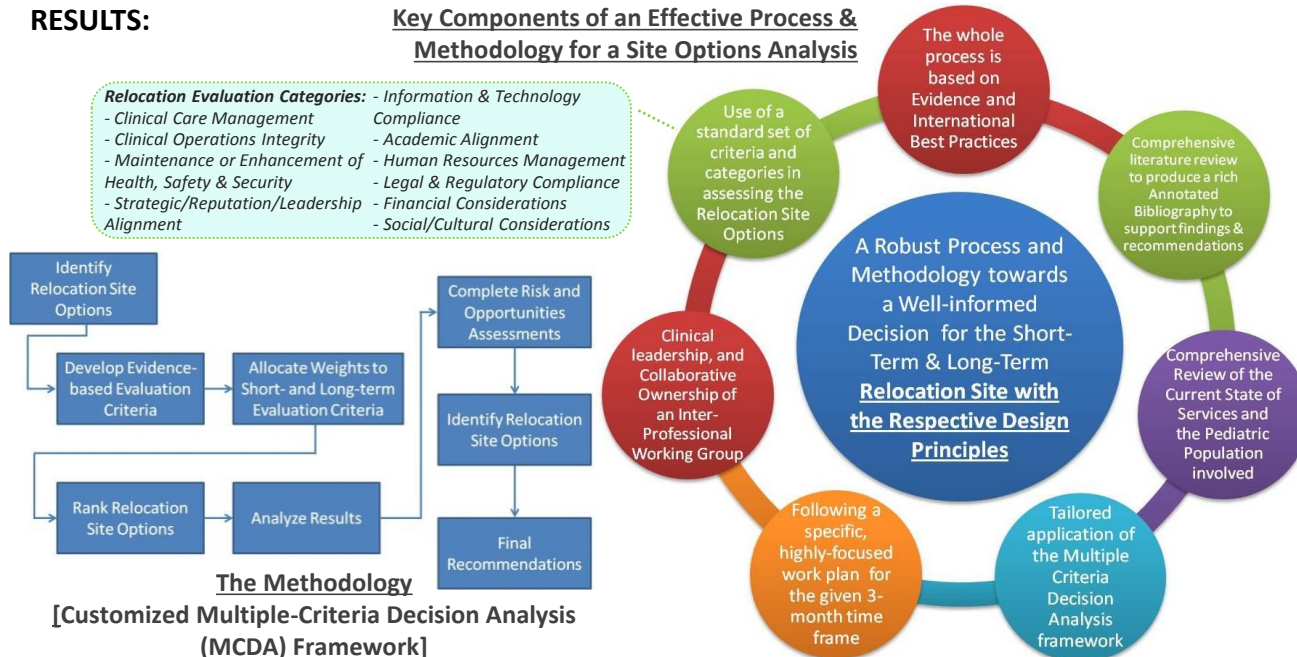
RESULTS:

Key Components of an Effective Process & Methodology for a Site Options Analysis

Relocation Evaluation Categories:
- Clinical Care Management
- Clinical Operations Integrity
- Maintenance or Enhancement of Health, Safety & Security
- Strategic/Reputation/Leadership Alignment
- Information & Technology Compliance
- Academic Alignment
- Human Resources Management
- Legal & Regulatory Compliance
- Financial Considerations
- Social/Cultural Considerations

Identify Relocation Site Options

Develop Evidence-based Evaluation Criteria

Allocate Weights to Short- and Long-term Evaluation Criteria

Rank Relocation Site Options

Analyze Results

Complete Risk and Opportunities Assessments

Identify Relocation Site Options

Final Recommendations

The Methodology
[Customized Multiple-Criteria Decision Analysis (MCDA) Framework]

The whole process is based on Evidence and International Best Practices

Comprehensive literature review to produce a rich Annotated Bibliography to support findings & recommendations

Comprehensive Review of the Current State of Services and the Pediatric Population involved

Tailored application of the Multiple Criteria Decision Analysis framework

Following a specific, highly-focused work plan for the given 3-month time frame

Clinical leadership, and Collaborative Ownership of an Inter-Professional Working Group

Use of a standard set of criteria and categories in assessing the Relocation Site Options

A Robust Process and Methodology towards a Well-informed Decision for the Short-Term & Long-Term Relocation Site with the Respective Design Principles